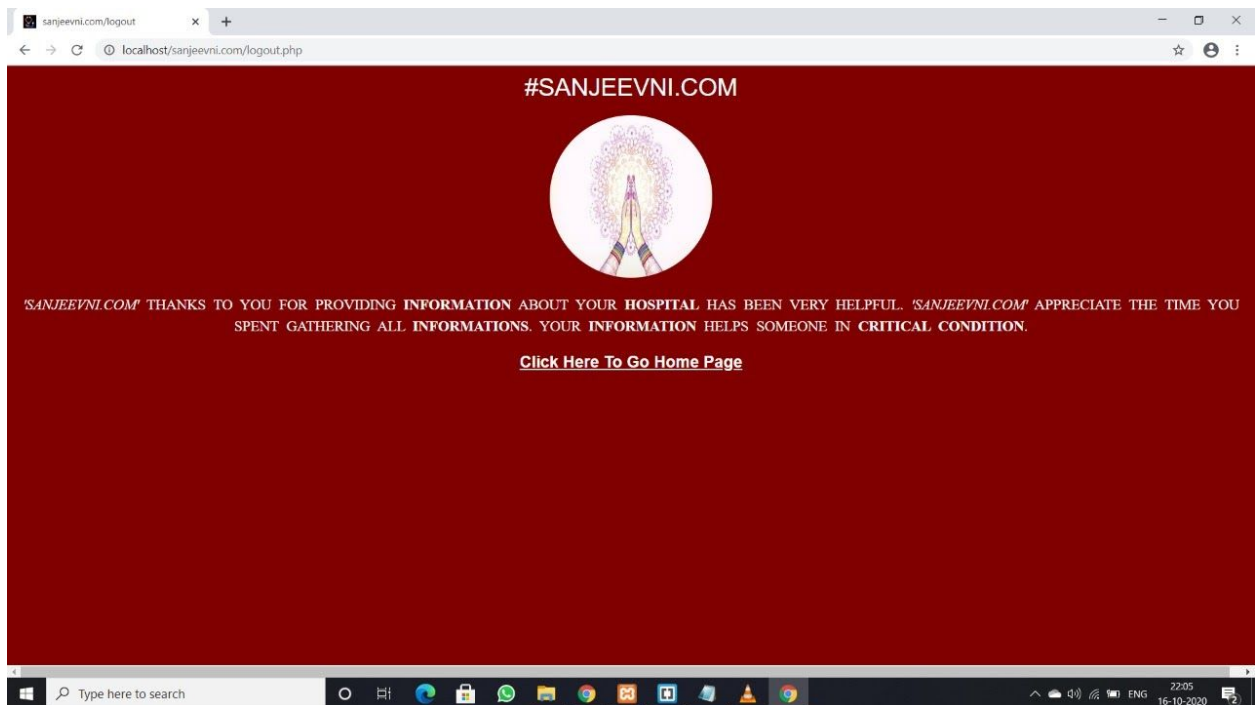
sanjeevni.com/logout × +

localhost/sanjeevni.com/logout.php

#SANJEEVNI.COM

'SANJEEVNI.COM' THANKS TO YOU FOR PROVIDING INFORMATION ABOUT YOUR HOSPITAL HAS BEEN VERY HELPFUL. 'SANJEEVNI.COM' APPRECIATE THE TIME YOU SPENT GATHERING ALL INFORMATIONS. YOUR INFORMATION HELPS SOMEONE IN CRITICAL CONDITION.

Click Here To Go Home Page

Type here to search

ENG 22:05 16-10-2020